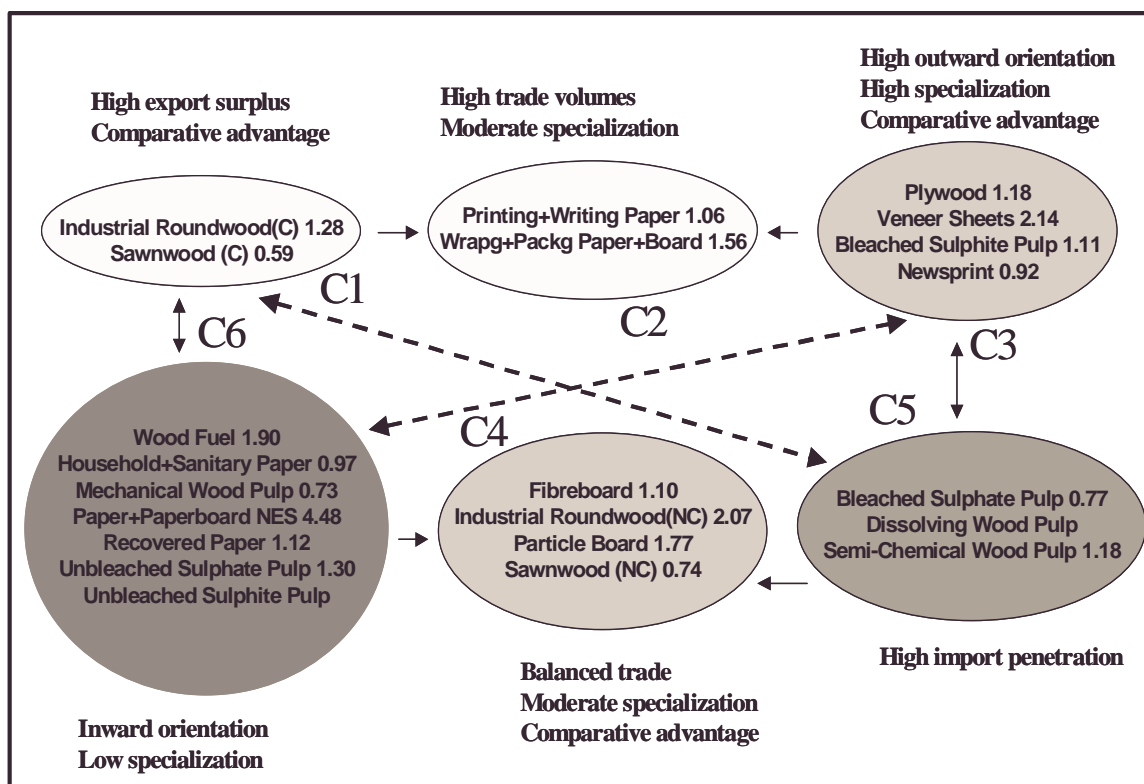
High export surplus
Comparative advantage

Industrial Roundwood(C) 1.28
Sawnwood (C) 0.59

C1

C6

High trade volumes
Moderate specialization

Printing+Writing Paper 1.06
Wrapg+Packg Paper+Board 1.56

C2

High outward orientation
High specialization
Comparative advantage

Plywood 1.18
Veneer Sheets 2.14
Bleached Sulphite Pulp 1.11
Newsprint 0.92

C3

C5

C4

Wood Fuel 1.90
Household+Sanitary Paper 0.97
Mechanical Wood Pulp 0.73
Paper+Paperboard NES 4.48
Recovered Paper 1.12
Unbleached Sulphate Pulp 1.30
Unbleached Sulphite Pulp

Fibreboard 1.10
Industrial Roundwood(NC) 2.07
Particle Board 1.77
Sawnwood (NC) 0.74

Bleached Sulphate Pulp 0.77
Dissolving Wood Pulp
Semi-Chemical Wood Pulp 1.18

High import penetration

Balanced trade
Moderate specialization
Comparative advantage

Inward orientation
Low specialization